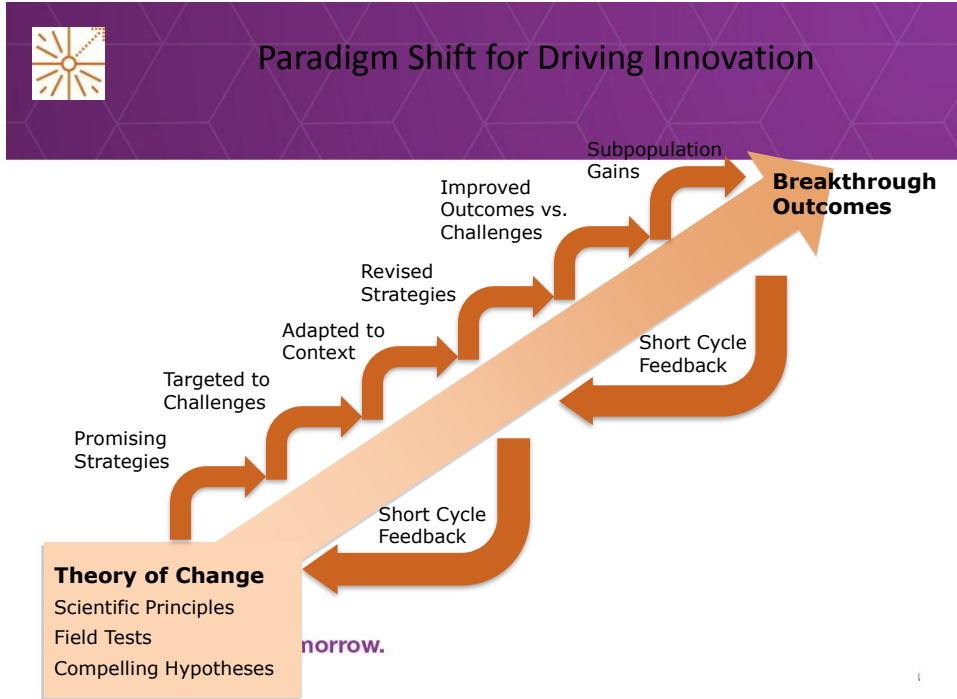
Paradigm Shift for Driving Innovation

Subpopulation Gains

Breakthrough Outcomes

Improved Outcomes vs. Challenges

Revised Strategies

Adapted to Context

Short Cycle Feedback

Targeted to Challenges

Promising Strategies

Short Cycle Feedback

Theory of Change
Scientific Principles
Field Tests
Compelling Hypotheses

norrow.